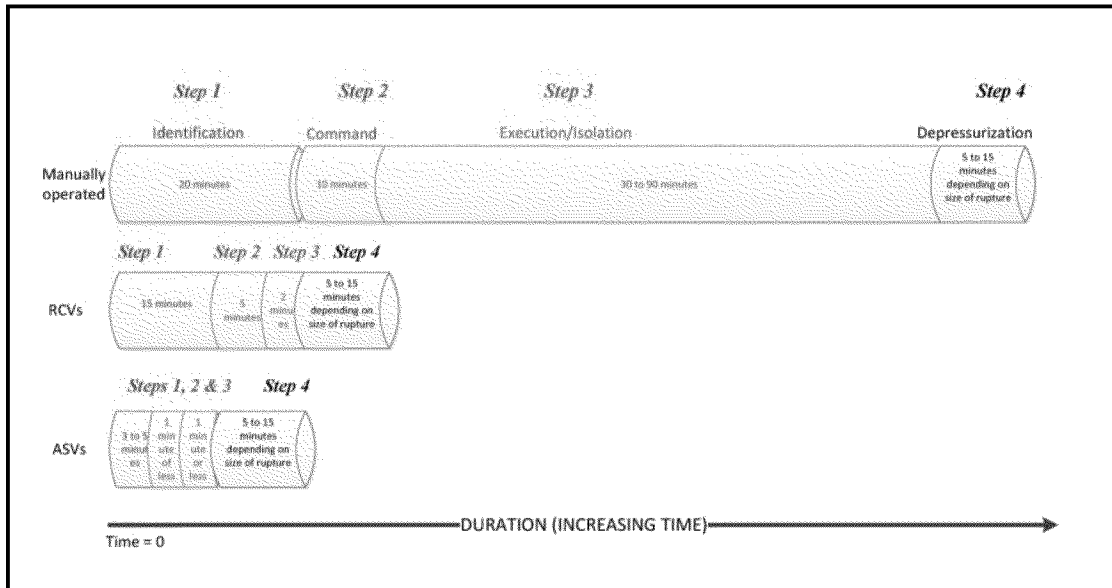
Step 1
Identification

Step 2
Command

Step 3
Execution/Isolation

Step 4
Depressurization

Manually operated

20 minutes

10 minutes

30 to 90 minutes

5 to 15 minutes depending on size of rupture

Step 1

Step 2

Step 3

Step 4

RCVs

15 minutes

5 minutes

2 minutes

5 to 15 minutes depending on size of rupture

Steps 1, 2 & 3

Step 4

ASVs

3 to 5 minutes

1 minute or less

1 minute or less

5 to 15 minutes depending on size of rupture

DURATION (INCREASING TIME)

Time = 0